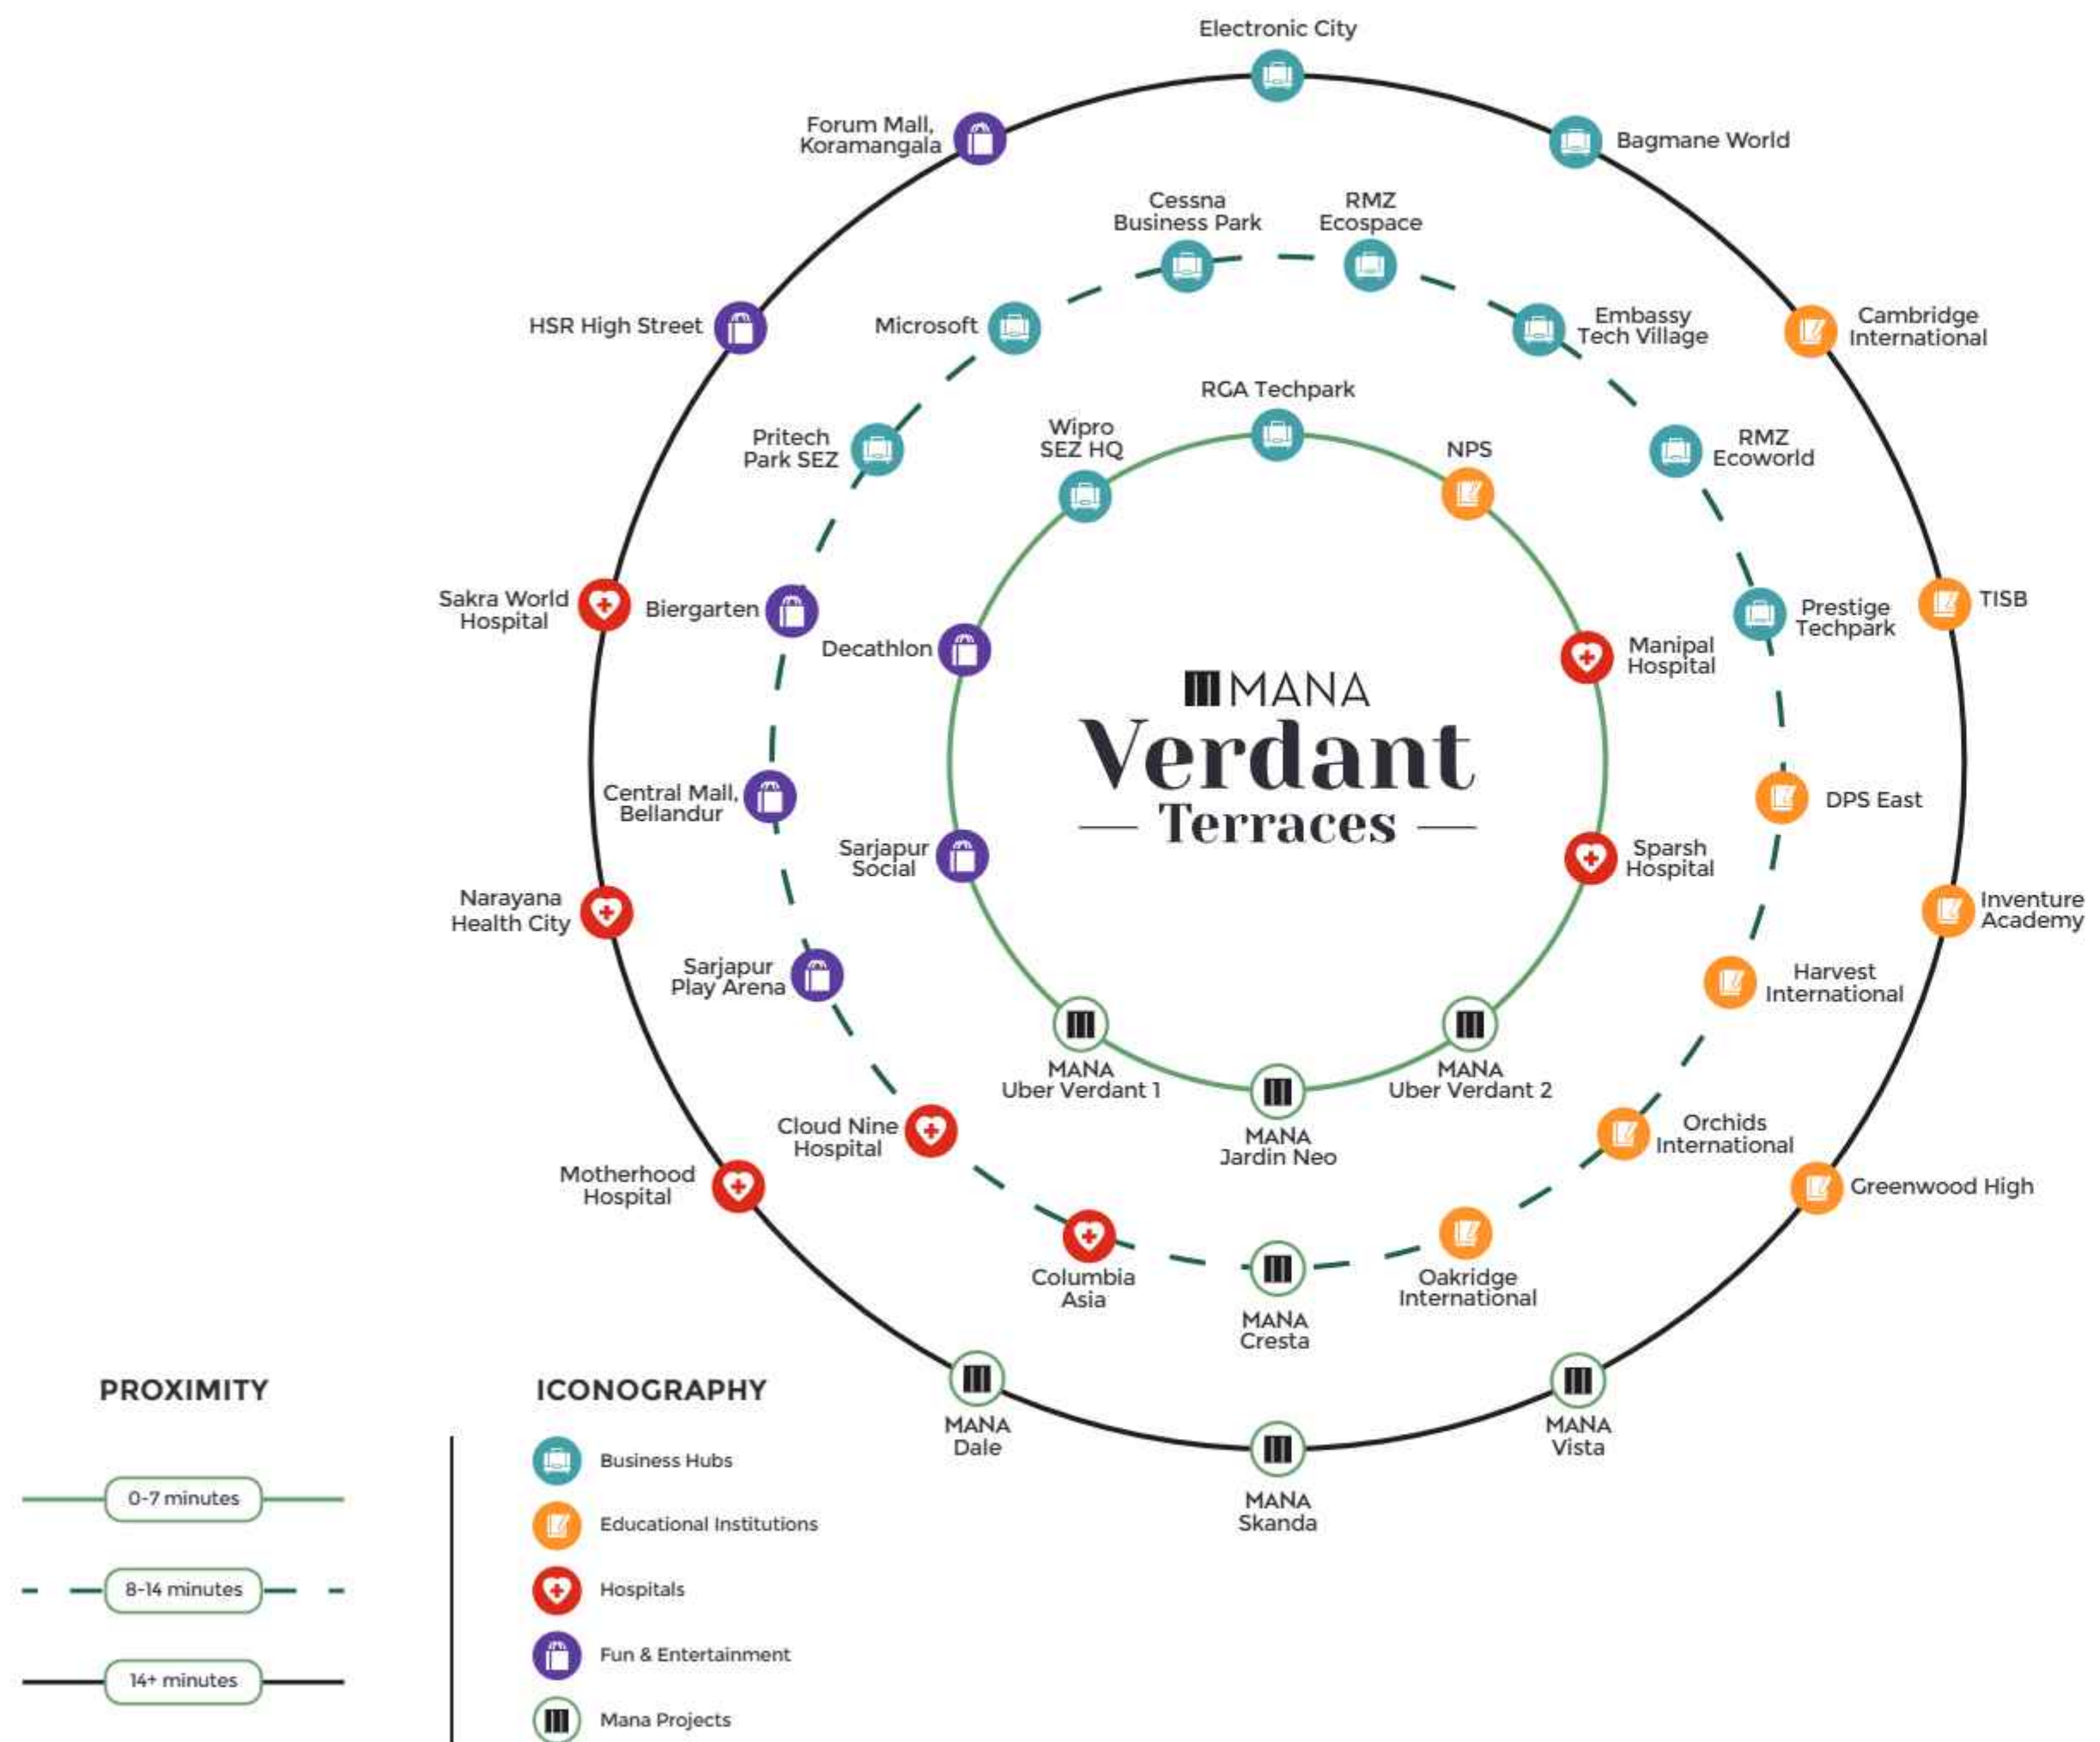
Electronic City

Forum Mall, Koramangala

Bagmane World

Cessna Business Park

RMZ Ecospace

HSR High Street

Microsoft

Embassy Tech Village

Cambridge International

RGA Techpark

Pritech Park SEZ

Wipro SEZ HQ

NPS

RMZ Ecoworld

Sakra World Hospital

Biergarten

Prestige Techpark

TISB

Decathlon

Manipal Hospital

MANA
Verdant
Terraces

Central Mall, Bellandur

DPS East

Sarjapur Social

Sparsh Hospital

Narayana Health City

Inventure Academy

Sarjapur Play Arena

Harvest International

MANA Uber Verdant 1

MANA Uber Verdant 2

Cloud Nine Hospital

MANA Jardin Neo

Orchids International

Motherhood Hospital

Greenwood High

Columbia Asia

MANA Cresta

Oakridge International

MANA Dale

MANA Vista

MANA Skanda

PROXIMITY

0-7 minutes

8-14 minutes

14+ minutes

ICONOGRAPHY

Business Hubs

Educational Institutions

Hospitals

Fun & Entertainment

Mana Projects